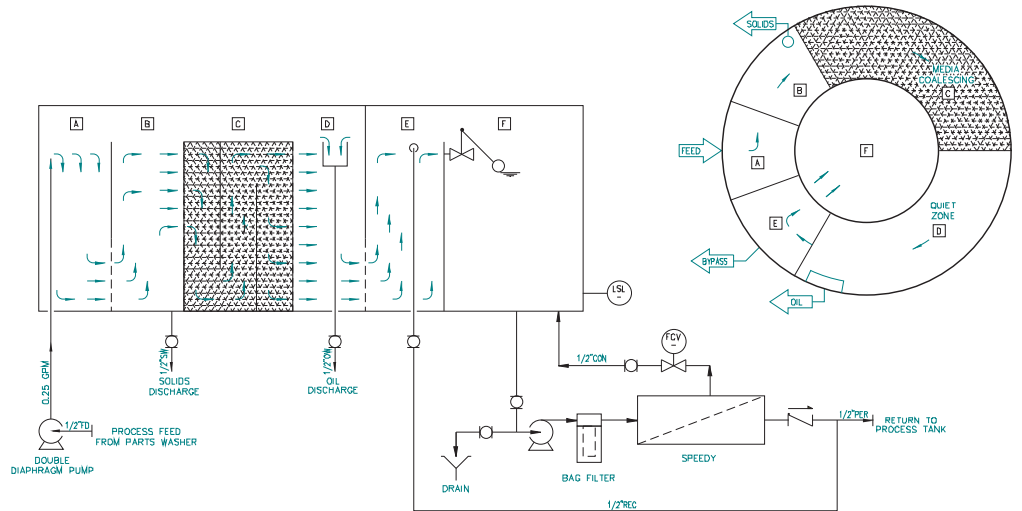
A
B
C
D
E
F
LSL
1/2"SW
SOLIDS DISCHARGE
1/2"OW
OIL DISCHARGE
0.25 GPM
1/2"FD
PROCESS FEED FROM PARTS WASHER
DOUBLE DIAPHRAGM PUMP
1/2"CON
FCV
DRAIN
BAG FILTER
SPEEDY
1/2"PER
RETURN TO PROCESS TANK
1/2"REC
SOLIDS
MEDIA COALESCING
C
B
FEED
A
F
QUIET ZONE
D
E
BYPASS
OIL